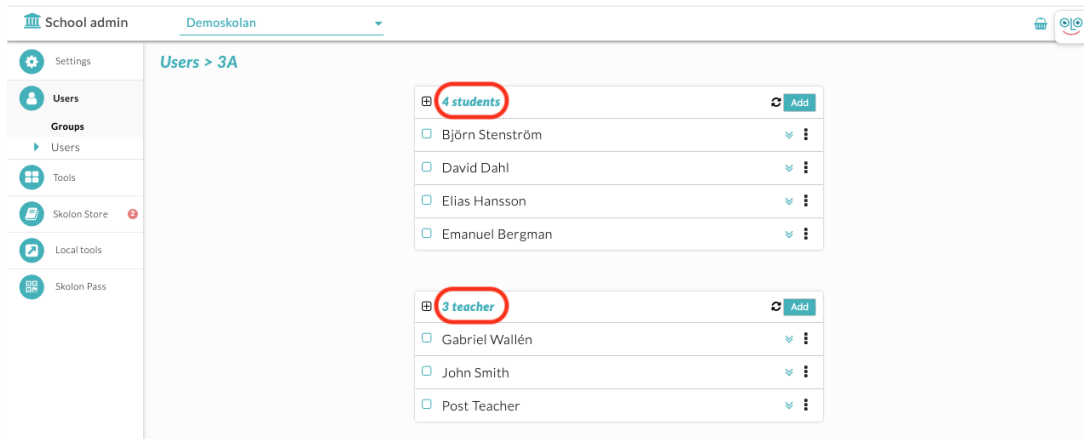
School admin

Demoskolan

Settings

Users

Groups

Users

Tools

Skolon Store

Local tools

Skolon Pass

Users > 3A

4 students

Add

Björn Stenström

David Dahl

Elias Hansson

Emanuel Bergman

3 teacher

Add

Gabriel Wallén

John Smith

Post Teacher